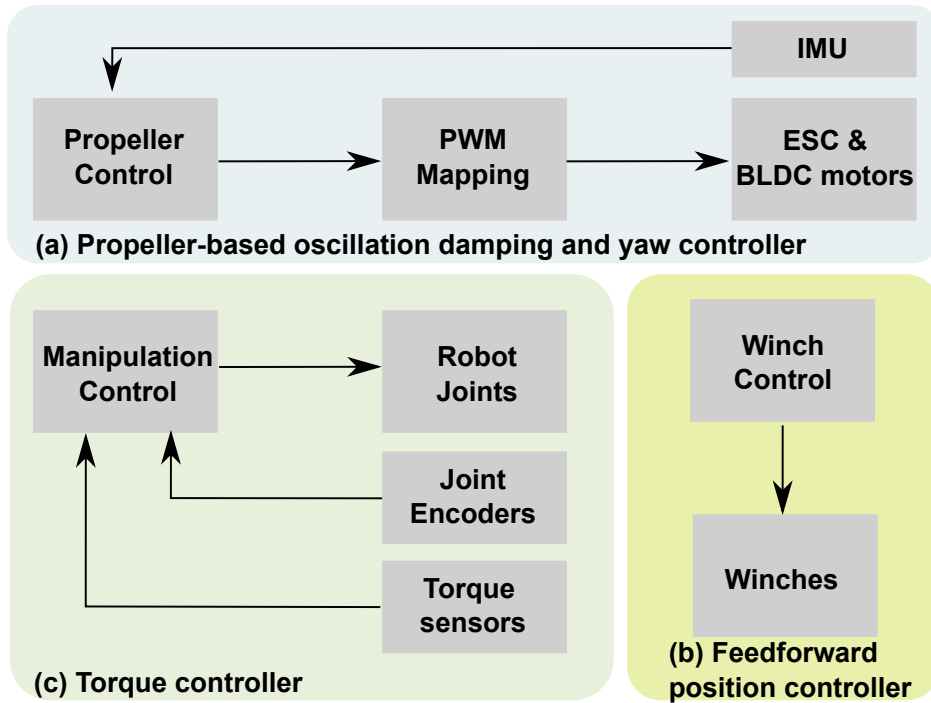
IMU

Propeller Control

PWM Mapping

ESC & BLDC motors

(a) Propeller-based oscillation damping and yaw controller

Manipulation Control

Robot Joints

Joint Encoders

Torque sensors

(c) Torque controller

Winch Control

Winches

(b) Feedforward position controller